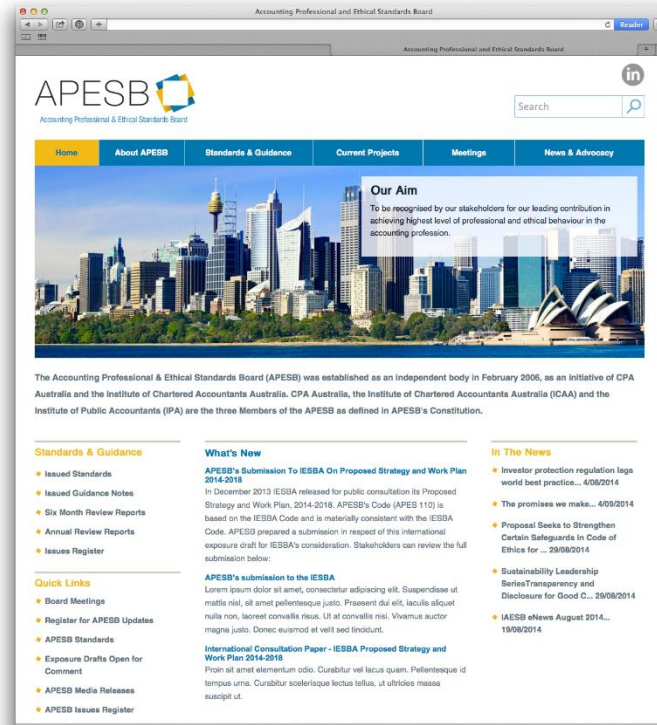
Accounting Professional and Ethical Standards Board

Reader

Accounting Professional and Ethical Standards Board

APESB
Accounting Professional & Ethical Standards Board

in

Search

Home | About APESB | Standards & Guidance | Current Projects | Meetings | News & Advocacy

Our Aim
To be recognised by our stakeholders for our leading contribution in achieving highest level of professional and ethical behaviour in the accounting profession.

The Accounting Professional & Ethical Standards Board (APESB) was established as an independent body in February 2006, as an initiative of CPA Australia and the Institute of Chartered Accountants Australia. CPA Australia, the Institute of Chartered Accountants Australia (ICAA) and the Institute of Public Accountants (IPA) are the three Members of the APESB as defined in APESB's Constitution.

Standards & Guidance
Issued Standards
Issued Guidance Notes
Six Month Review Reports
Annual Review Reports
Issues Register

Quick Links
Board Meetings
Register for APESB Updates
APESB Standards
Exposure Drafts Open for Comment
APESB Media Releases
APESB Issues Register

What's New
APESB's Submission To IESBA On Proposed Strategy and Work Plan 2014-2018
In December 2013 IESBA released for public consultation its Proposed Strategy and Work Plan, 2014-2018. APESB's Code (APES 110) is based on the IESBA Code and is materially consistent with the IESBA Code. APESB prepared a submission in respect of this international exposure draft for IESBA's consideration. Stakeholders can review the full submission below:

APESB's submission to the IESBA
Lorem ipsum dolor sit amet, consectetur adipiscing elit. Suspendisse ut mattis nisl, sit amet pellentesque justo. Praesent dui elit, iaculis aliquet nulla non, laoreet convallis risus. Ut at convallis nisi. Vivamus auctor magna justo. Donec euismod et velit sed tincidunt.

International Consultation Paper - IESBA Proposed Strategy and Work Plan 2014-2018
Proin sit amet elementum odio. Curabitur vel lacus quam. Pellentesque id tempus urna. Curabitur scelerisque lectus tellus, ut ultricies massa suscipit ut.

In The News
Investor protection regulation lags world best practice... 4/09/2014
The promises we make... 4/09/2014
Proposal Seeks to Strengthen Certain Safeguards in Code of Ethics for ... 29/08/2014
Sustainability Leadership SeriesTransperancy and Disclosure for Good C... 29/08/2014
IAESB eNews August 2014... 19/08/2014